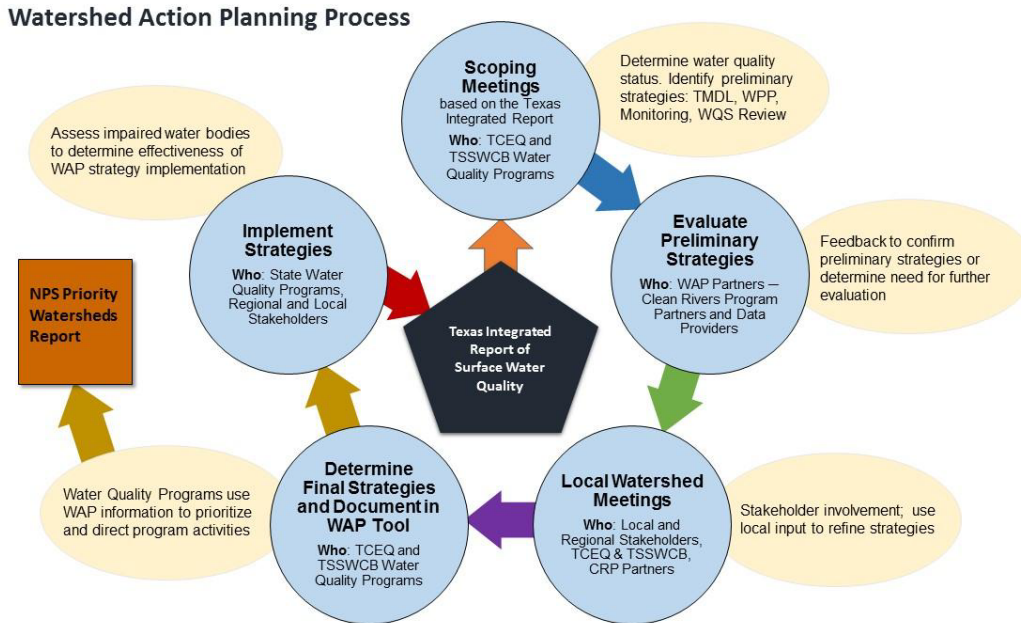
Watershed Action Planning Process

Scoping Meetings based on the Texas Integrated Report
Who: TCEQ and TSSWCB Water Quality Programs

Determine water quality status. Identify preliminary strategies: TMDL, WPP, Monitoring, WQS Review

Evaluate Preliminary Strategies
Who: WAP Partners — Clean Rivers Program Partners and Data Providers

Feedback to confirm preliminary strategies or determine need for further evaluation

Local Watershed Meetings
Who: Local and Regional Stakeholders, TCEQ & TSSWCB, CRP Partners

Stakeholder involvement; use local input to refine strategies

Determine Final Strategies and Document in WAP Tool
Who: TCEQ and TSSWCB Water Quality Programs

Water Quality Programs use WAP information to prioritize and direct program activities

Implement Strategies
Who: State Water Quality Programs, Regional and Local Stakeholders

Assess impaired water bodies to determine effectiveness of WAP strategy implementation

NPS Priority Watersheds Report

Texas Integrated Report of Surface Water Quality